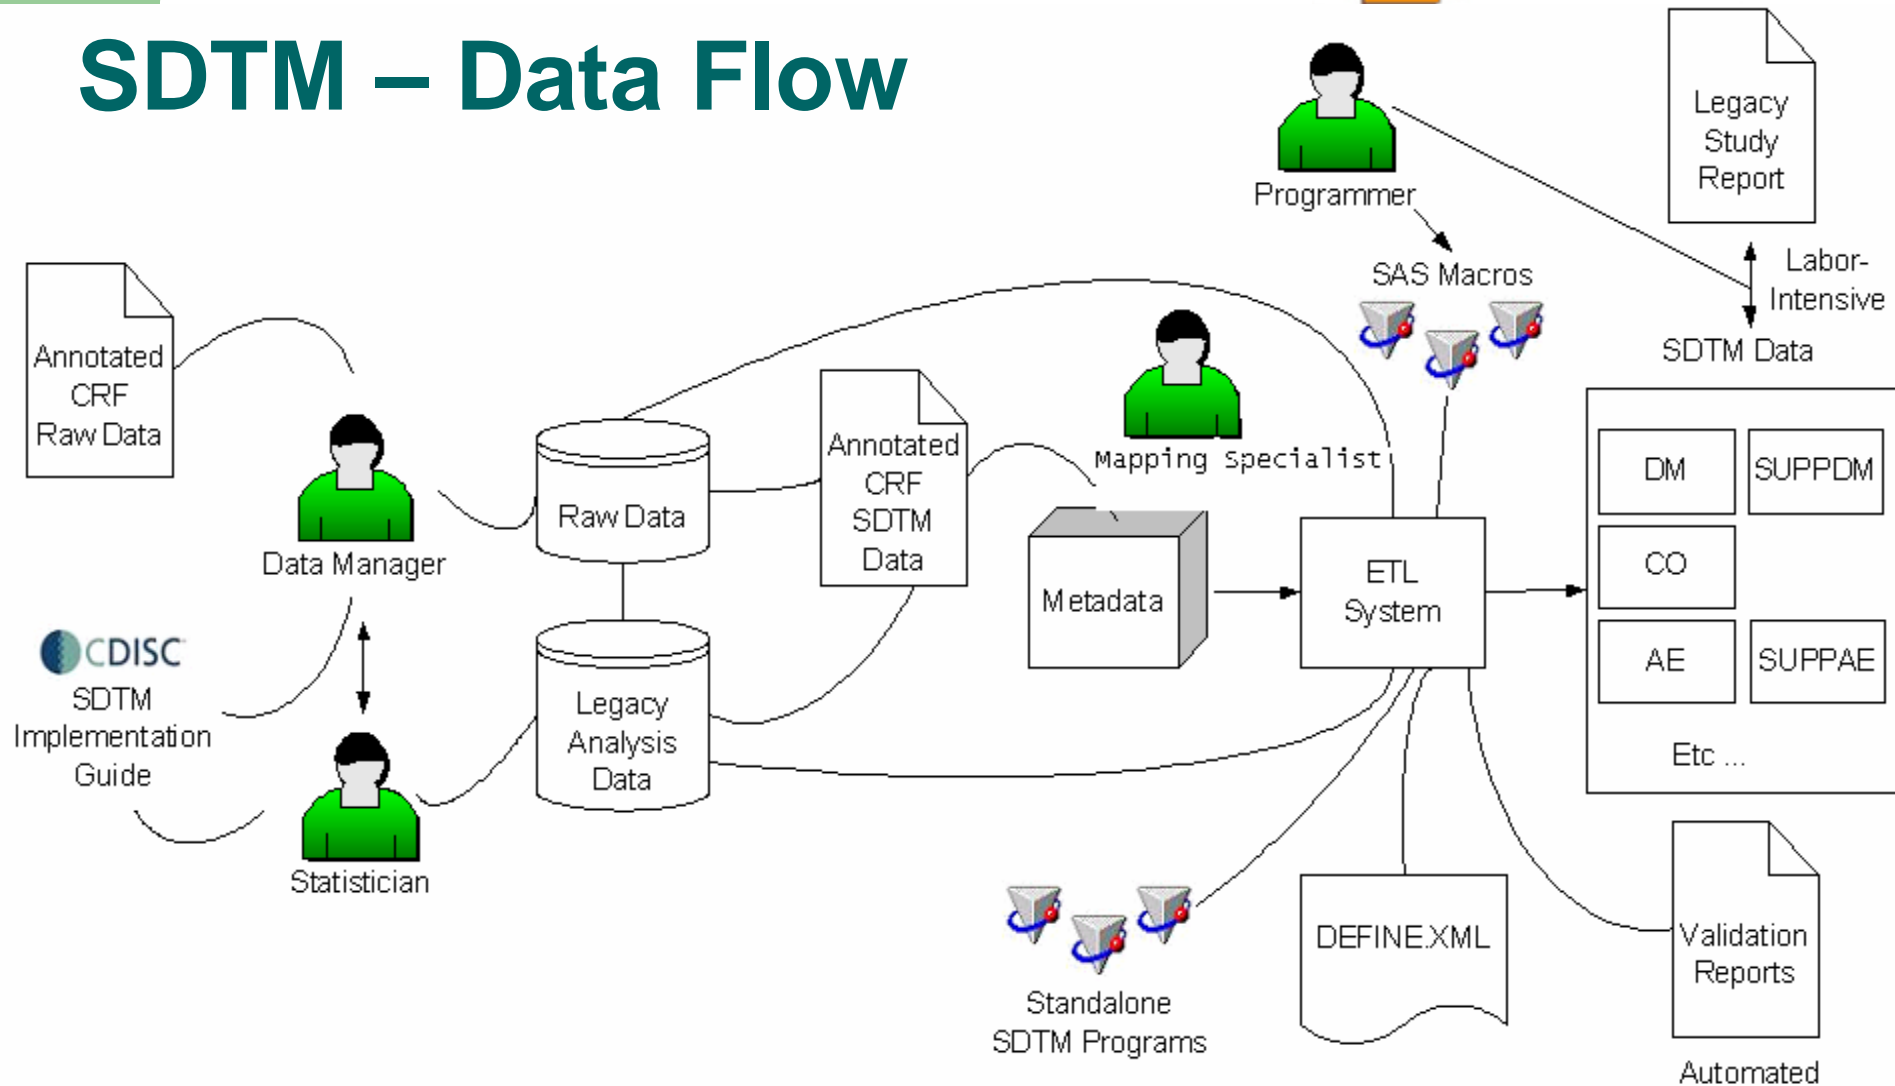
SDTM – Data Flow

Programmer

Legacy Study Report

Labor-Intensive

SAS Macros

SDTM Data

Annotated CRF Raw Data

Data Manager

Raw Data

Annotated CRF SDTM Data

Mapping Specialist

Metadata

ETL System

DM

SUPPDM

CO

AE

SUPPAE

Etc ...

CDISC

SDTM Implementation Guide

Statistician

Legacy Analysis Data

Standalone SDTM Programs

DEFINE.XML

Validation Reports

Automated